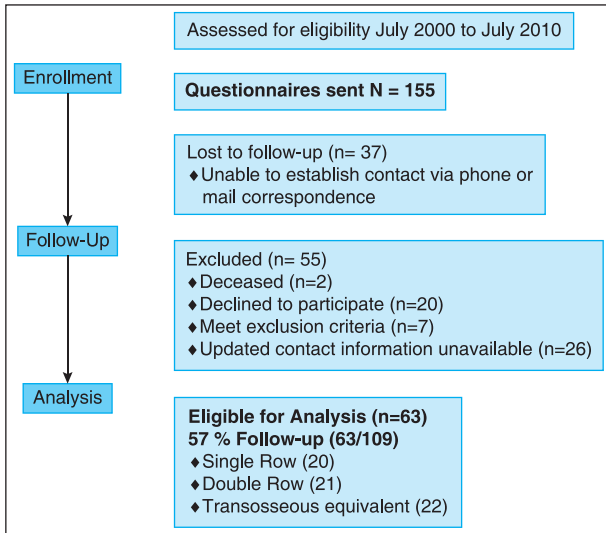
Assessed for eligibility July 2000 to July 2010

Enrollment

Questionnaires sent N = 155

Lost to follow-up (n= 37)
♦Unable to establish contact via phone or mail correspondence

Follow-Up

Excluded (n= 55)
♦Deceased (n=2)
♦Declined to participate (n=20)
♦Meet exclusion criteria (n=7)
♦Updated contact information unavailable (n=26)

Analysis

Eligible for Analysis (n=63)
57 % Follow-up (63/109)
♦Single Row (20)
♦Double Row (21)
♦Transosseous equivalent (22)